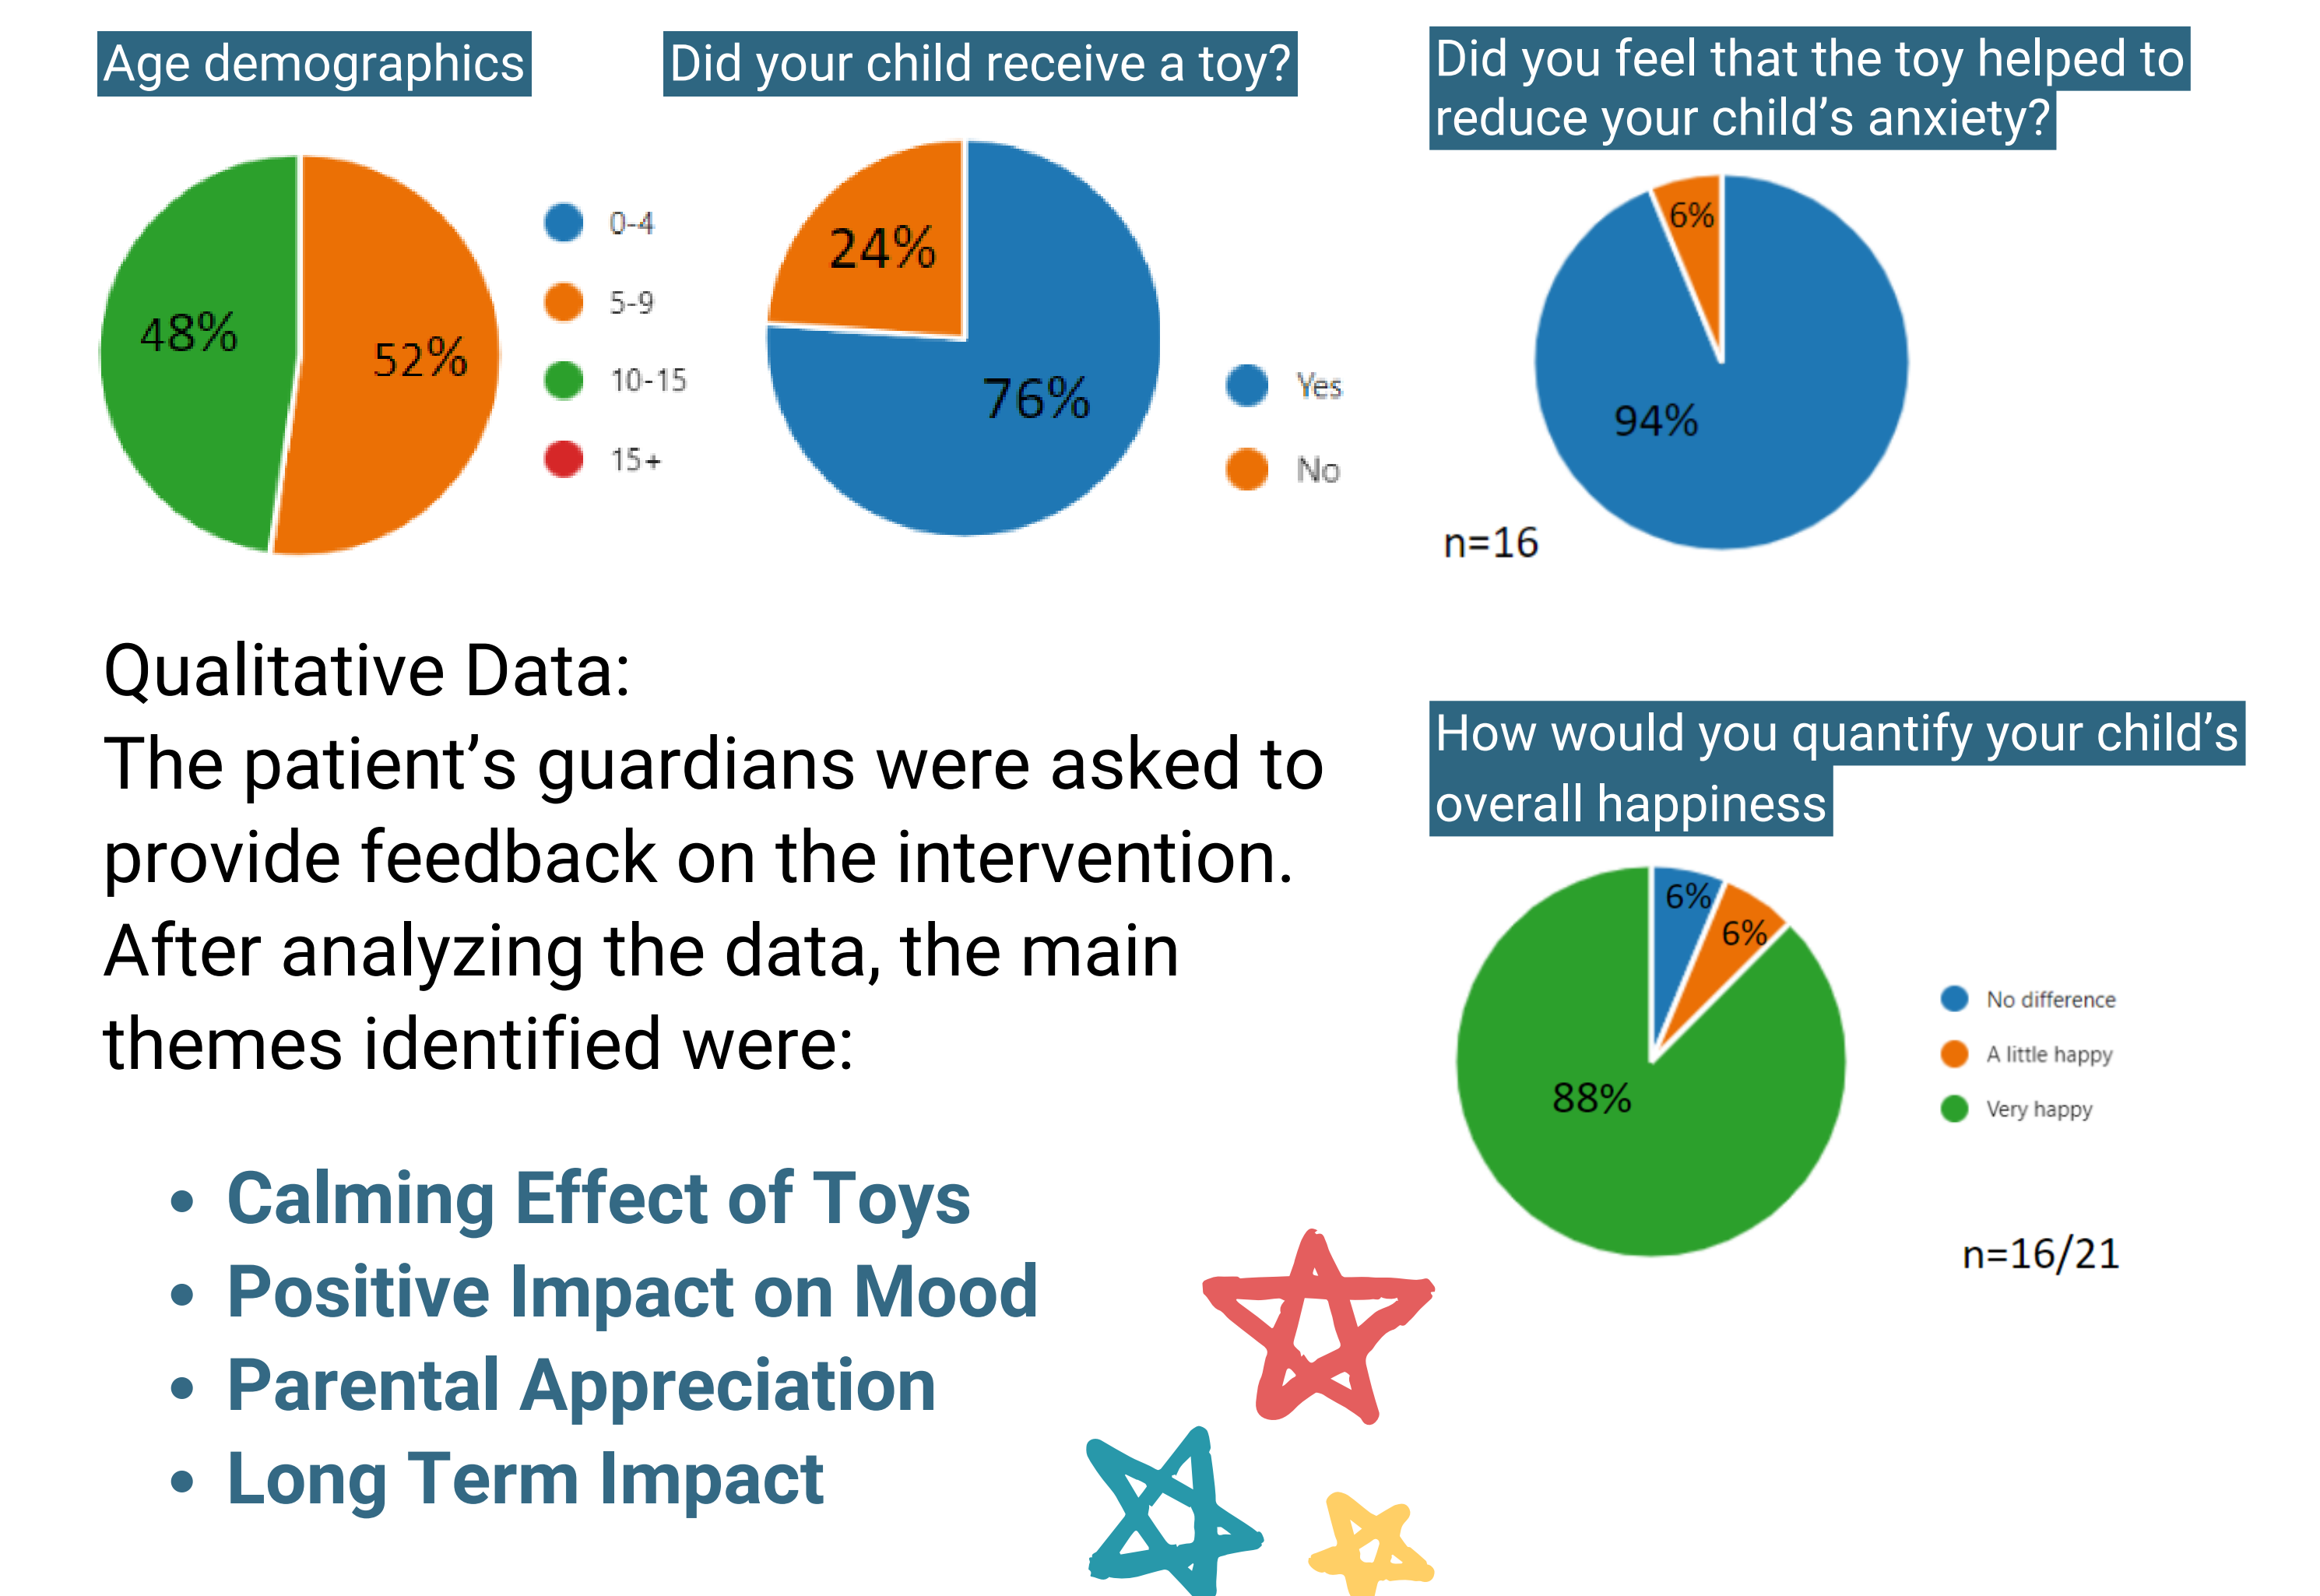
Age demographics

48%

52%

0-4

5-9

10-15

15+

Did your child receive a toy?

24%

76%

Yes

No

Did you feel that the toy helped to reduce your child's anxiety?

6%

94%

n=16

Qualitative Data:
The patient's guardians were asked to provide feedback on the intervention. After analyzing the data, the main themes identified were:

- Calming Effect of Toys
- Positive Impact on Mood
- Parental Appreciation
- Long Term Impact

How would you quantify your child's overall happiness

6%

6%

88%

No difference

A little happy

Very happy

n=16/21